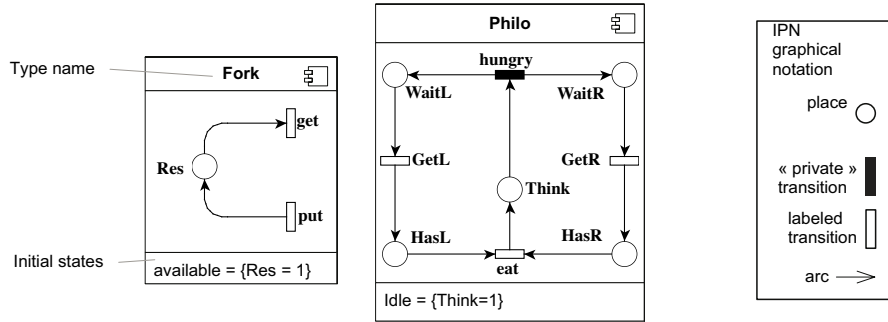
Type name

Fork

get

Res

put

Initial states

available = {Res = 1}

Philo

hungry

WaitL

WaitR

GetL

GetR

Think

HasL

HasR

eat

Idle = {Think=1}

IPN graphical notation

place

« private » transition

labeled transition

arc